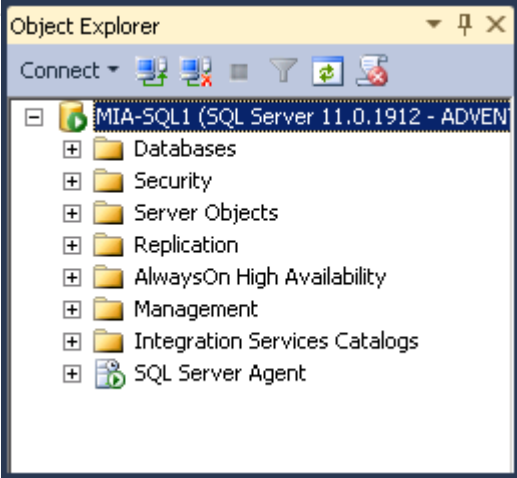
Object Explorer

Connect

MIA-SQL1 (SQL Server 11.0.1912 - ADVEN

Databases

Security

Server Objects

Replication

AlwaysOn High Availability

Management

Integration Services Catalogs

SQL Server Agent